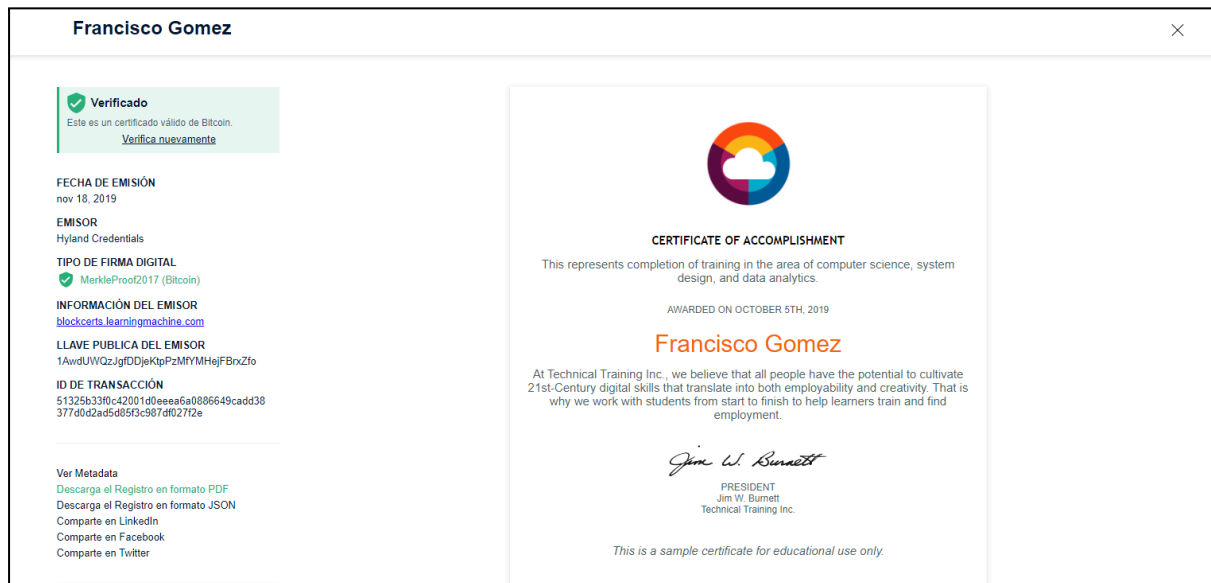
Francisco Gomez

Verificado
Este es un certificado válido de Bitcoin.
Verifica nuevamente

FECHA DE EMISIÓN
nov 18, 2019

EMISOR
Hyland Credentials

TIPO DE FIRMA DIGITAL
MerkleProof2017 (Bitcoin)

INFORMACIÓN DEL EMISOR
blockcerts.learningmachine.com

LLAVE PUBLICA DEL EMISOR
1AwdUWQzJgfDDjeKtpPzMfYMHejFBrxZfo

ID DE TRANSACCIÓN
51325b33f0c42001d0eeea6a0886649cadd38377d0d2ad5d85f3c987df027f2e

Ver Metadata
Descarga el Registro en formato PDF
Descarga el Registro en formato JSON
Comparte en LinkedIn
Comparte en Facebook
Comparte en Twitter

CERTIFICATE OF ACCOMPLISHMENT

This represents completion of training in the area of computer science, system design, and data analytics.

AWARDED ON OCTOBER 5TH, 2019

Francisco Gomez

At Technical Training Inc., we believe that all people have the potential to cultivate 21st-Century digital skills that translate into both employability and creativity. That is why we work with students from start to finish to help learners train and find employment.

Jim W. Burnett

PRESIDENT
Jim W. Burnett
Technical Training Inc.

This is a sample certificate for educational use only.